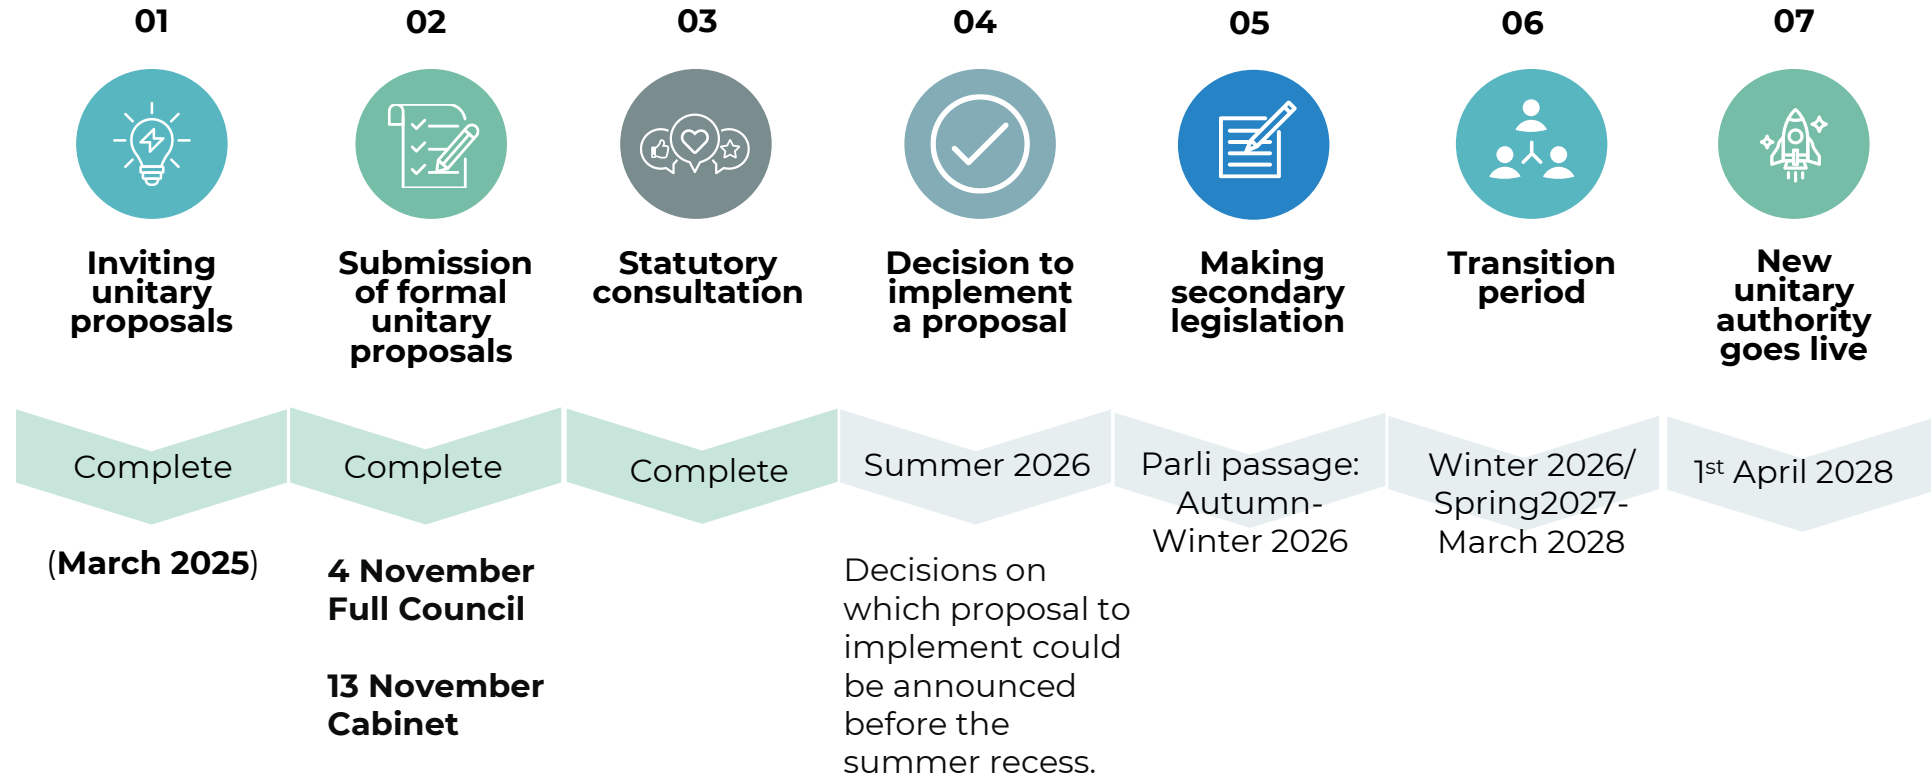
01

Inviting unitary proposals

Complete

(March 2025)

02

Submission of formal unitary proposals

Complete

4 November Full Council

13 November Cabinet

03

Statutory consultation

Complete

04

Decision to implement a proposal

Summer 2026

Decisions on which proposal to implement could be announced before the summer recess.

05

Making secondary legislation

Parli passage: Autumn-Winter 2026

06

Transition period

Winter 2026/ Spring2027- March 2028

07

New unitary authority goes live

1$^{st}$ April 2028